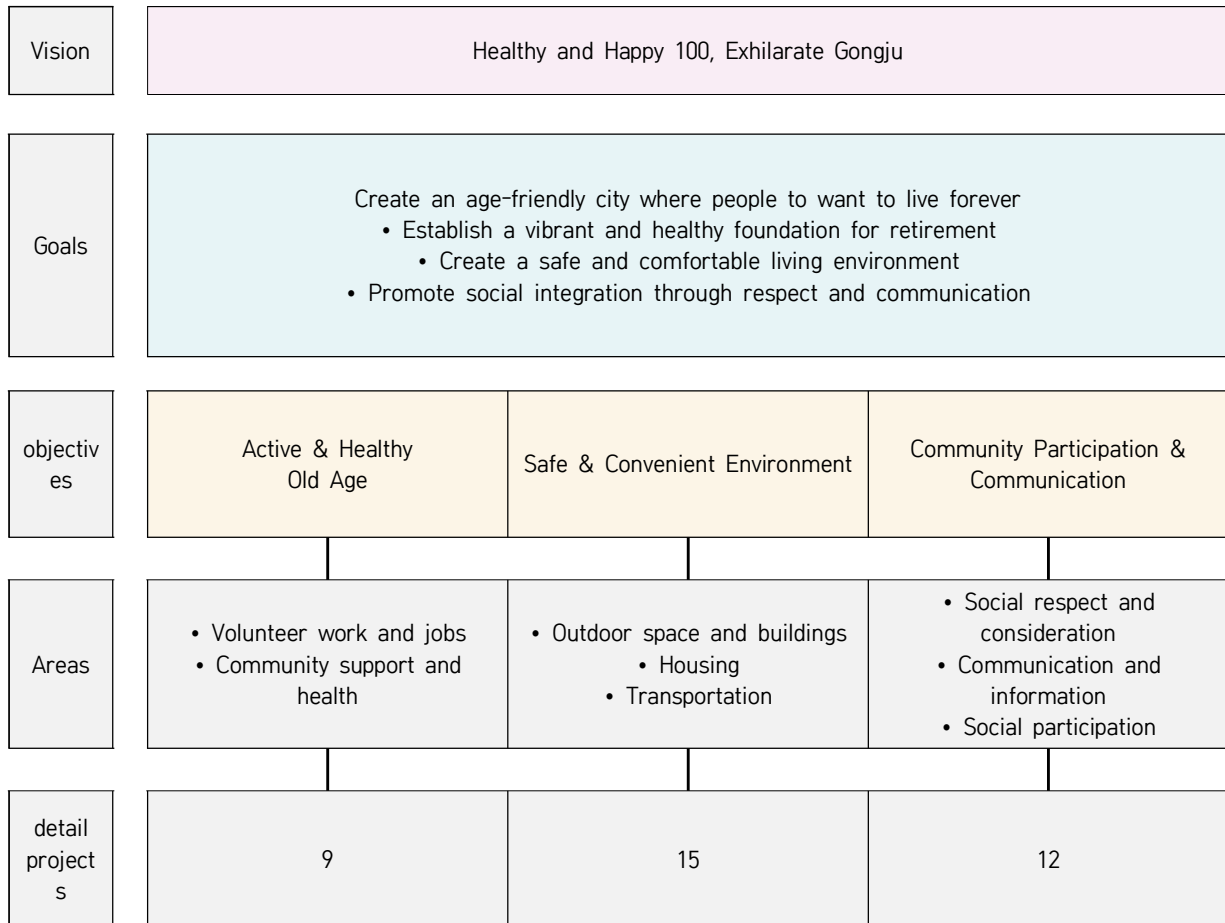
| Vision | Healthy and Happy 100, Exhilarate Gongju | | |
|---|---|---|---|
| Goals | Create an age-friendly city where people to want to live forever • Establish a vibrant and healthy foundation for retirement • Create a safe and comfortable living environment • Promote social integration through respect and communication | | |
| objectives | Active & Healthy Old Age | Safe & Convenient Environment | Community Participation & Communication |
| Areas | • Volunteer work and jobs • Community support and health | • Outdoor space and buildings • Housing • Transportation | • Social respect and consideration • Communication and information • Social participation |
| detail projects | 9 | 15 | 12 |